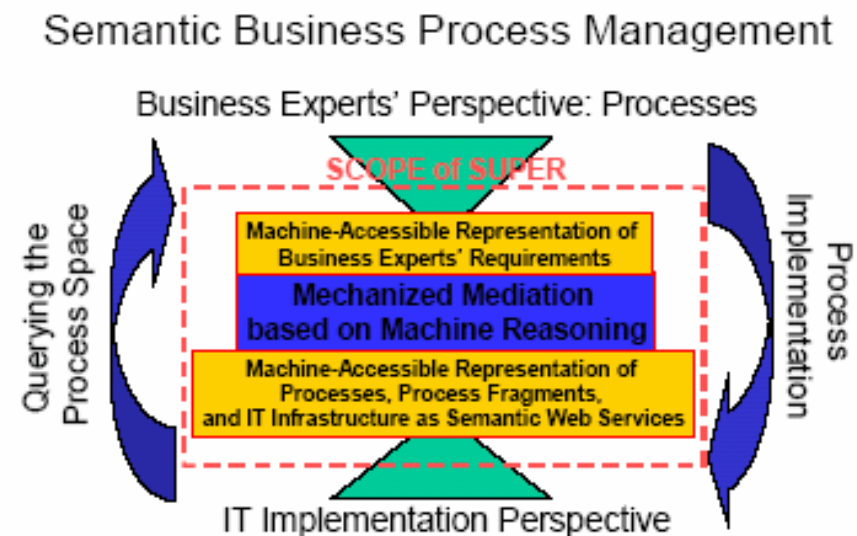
Semantic Business Process Management

Business Experts' Perspective: Processes

SCOPE of SUPER

Machine-Accessible Representation of Business Experts' Requirements

Mechanized Mediation based on Machine Reasoning

Machine-Accessible Representation of Processes, Process Fragments, and IT Infrastructure as Semantic Web Services

Querying the Process Space

Process Implementation

IT Implementation Perspective